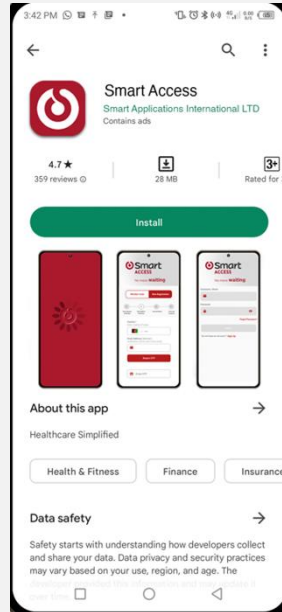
3:42 PM

Smart Access
Smart Applications International LTD
Contains ads

4.7★
359 reviews

28 MB

3+
Rated for 3+

Install

Smart ACCESS
You mean waiting

Smart ACCESS
You mean waiting

About this app

Healthcare Simplified

Health & Fitness
Finance
Insurance

Data safety

Safety starts with understanding how developers collect and share your data. Data privacy and security practices may vary based on your use, region, and age. The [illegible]